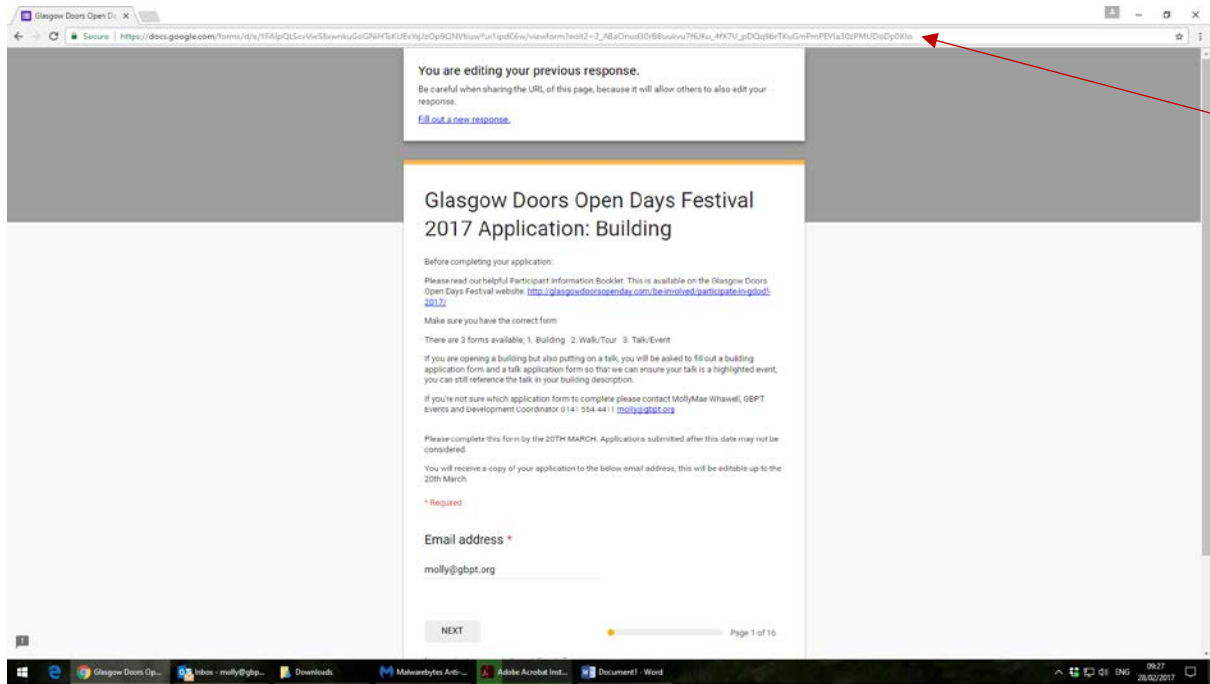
Glasgow Doors Open Da ×

Secure | https://docs.google.com/forms/d/e/1FAIpQLScvVwS8xwnkuGoGNiHToKUExYgJzOp9GNVbuwYui1ipdC6w/viewform?edit2=2_ABaOnud30rB8uuivu7f6Jku_4fX7U_pDQq9brTKuGmPmPEVla30zPMUDoDp0Xlo

You are editing your previous response.

Be careful when sharing the URL of this page, because it will allow others to also edit your response.

Fill out a new response.

Glasgow Doors Open Days Festival 2017 Application: Building

Before completing your application:

Please read our helpful Participant Information Booklet. This is available on the Glasgow Doors Open Days Festival website: http://glasgowdoorsopenday.com/be-involved/participate-in-gdod-2017/

Make sure you have the correct form

There are 3 forms available; 1. Building 2. Walk/Tour 3. Talk/Event

If you are opening a building but also putting on a talk, you will be asked to fill out a building application form and a talk application form so that we can ensure your talk is a highlighted event, you can still reference the talk in your building description.

If you're not sure which application form to complete please contact MollyMae Whawell, GBPT Events and Development Coordinator 0141 554 4411 molly@gbpt.org

Please complete this form by the 20TH MARCH. Applications submitted after this date may not be considered.

You will receive a copy of your application to the below email address, this will be editable up to the 20th March.

* Required

Email address *

molly@gbpt.org

NEXT

Page 1 of 16

Glasgow Doors Op... | Inbox - molly@gbp... | Downloads | Malwarebytes Anti-... | Adobe Acrobat Ind... | Document1 - Word

ENG 09:27 28/02/2017